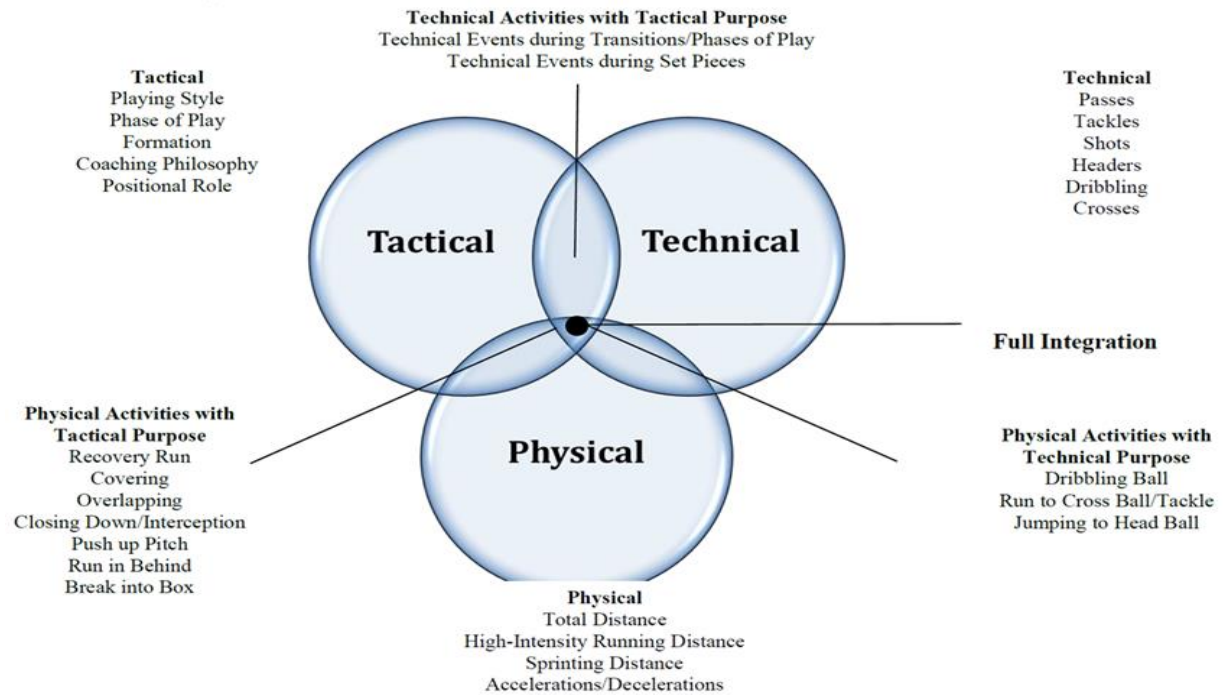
Technical Activities with Tactical Purpose
Technical Events during Transitions/Phases of Play
Technical Events during Set Pieces

Tactical
Playing Style
Phase of Play
Formation
Coaching Philosophy
Positional Role

Technical
Passes
Tackles
Shots
Headers
Dribbling
Crosses

Tactical

Technical

Full Integration

Physical

Physical Activities with Tactical Purpose
Recovery Run
Covering
Overlapping
Closing Down/Interception
Push up Pitch
Run in Behind
Break into Box

Physical Activities with Technical Purpose
Dribbling Ball
Run to Cross Ball/Tackle
Jumping to Head Ball

Physical
Total Distance
High-Intensity Running Distance
Sprinting Distance
Accelerations/Decelerations